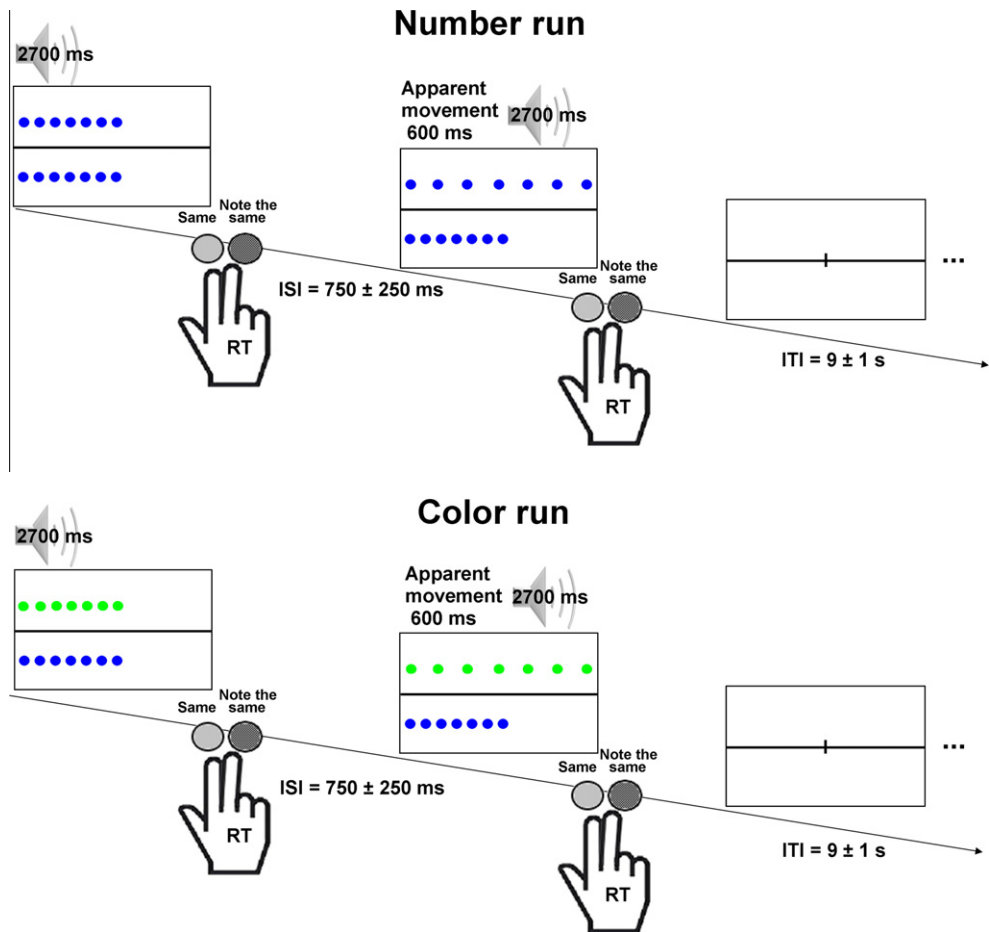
Number run

2700 ms

Same

Note the same

RT

ISI = 750 ± 250 ms

Apparent movement 600 ms

2700 ms

Same

Note the same

RT

ITI = 9 ± 1 s

...

Color run

2700 ms

Same

Note the same

RT

ISI = 750 ± 250 ms

Apparent movement 600 ms

2700 ms

Same

Note the same

RT

ITI = 9 ± 1 s

...